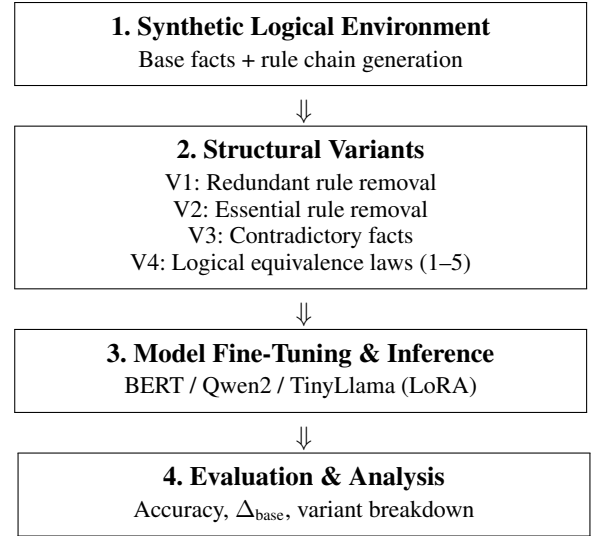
1. Synthetic Logical Environment
Base facts + rule chain generation

$\Downarrow$

2. Structural Variants
V1: Redundant rule removal
V2: Essential rule removal
V3: Contradictory facts
V4: Logical equivalence laws (1–5)

$\Downarrow$

3. Model Fine-Tuning & Inference
BERT / Qwen2 / TinyLlama (LoRA)

$\Downarrow$

4. Evaluation & Analysis
Accuracy, $\Delta_{\text{base}}$, variant breakdown